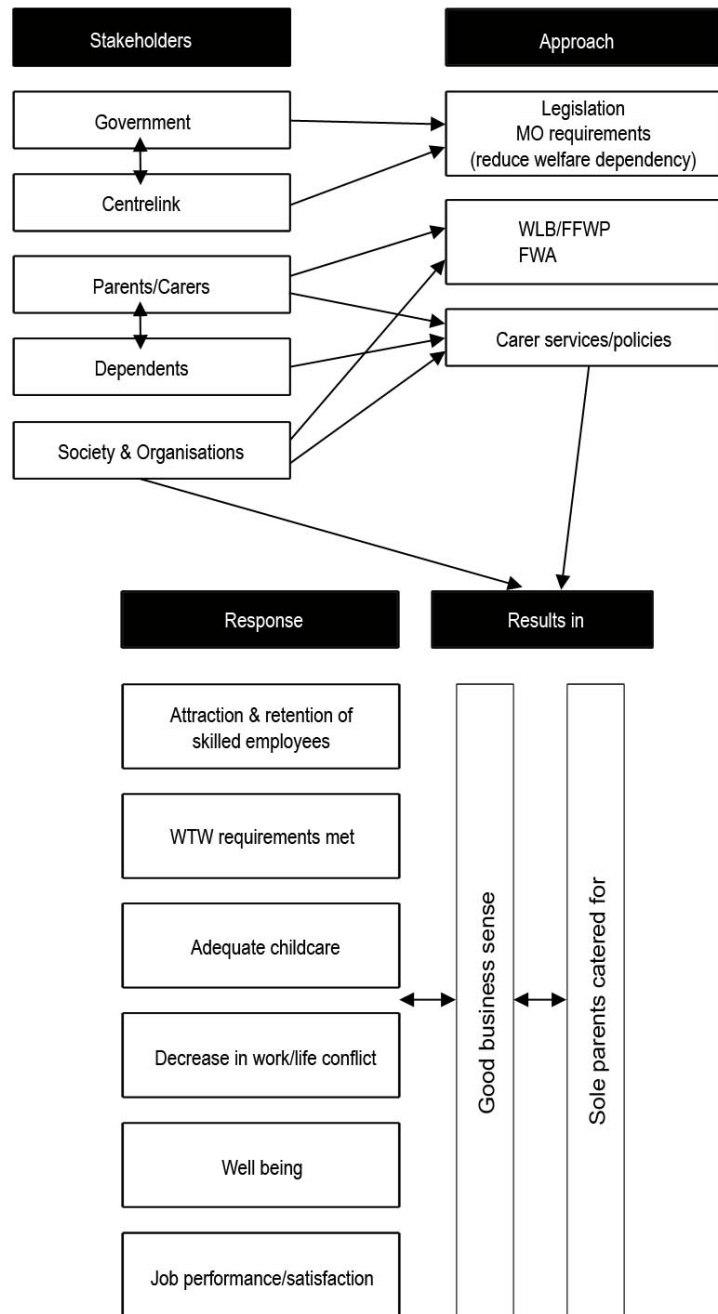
Stakeholders

Approach

Government

Centrelink

Parents/Carers

Dependents

Society & Organisations

Legislation
MO requirements
(reduce welfare dependency)

WLB/FFWP
FWA

Carer services/policies

Response

Results in

Attraction & retention of skilled employees

WTW requirements met

Adequate childcare

Decrease in work/life conflict

Well being

Job performance/satisfaction

Good business sense

Sole parents catered for